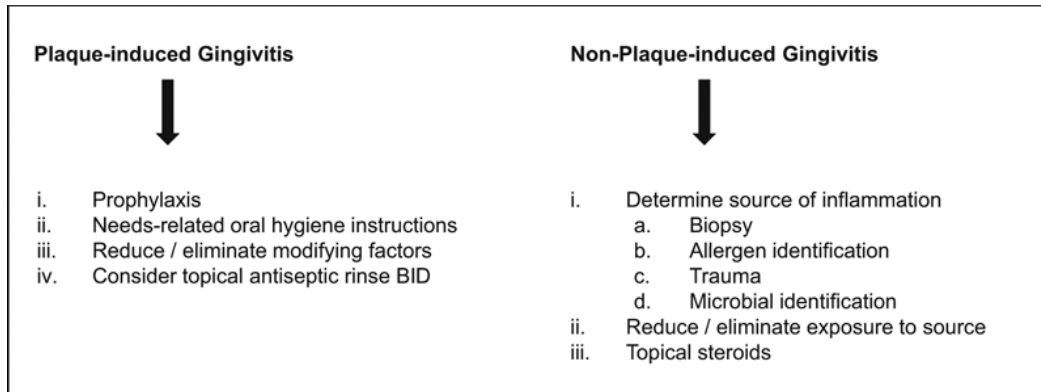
**Plaque-induced Gingivitis**

i. Prophylaxis
ii. Needs-related oral hygiene instructions
iii. Reduce / eliminate modifying factors
iv. Consider topical antiseptic rinse BID

**Non-Plaque-induced Gingivitis**

i. Determine source of inflammation
 a. Biopsy
 b. Allergen identification
 c. Trauma
 d. Microbial identification
ii. Reduce / eliminate exposure to source
iii. Topical steroids